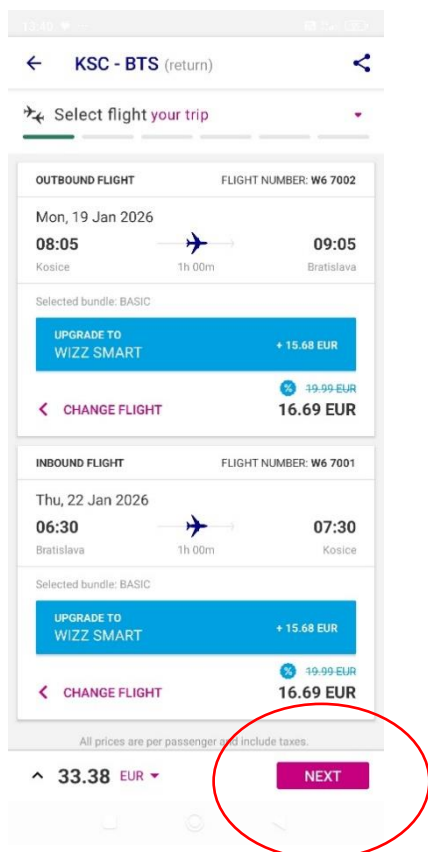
13:40

KSC - BTS (return)

Select flight your trip

OUTBOUND FLIGHT

FLIGHT NUMBER: W6 7002

Mon, 19 Jan 2026

08:05

09:05

Kosice

1h 00m

Bratislava

Selected bundle: BASIC

UPGRADE TO
WIZZ SMART

+ 15.68 EUR

19.99 EUR

CHANGE FLIGHT

16.69 EUR

INBOUND FLIGHT

FLIGHT NUMBER: W6 7001

Thu, 22 Jan 2026

06:30

07:30

Bratislava

1h 00m

Kosice

Selected bundle: BASIC

UPGRADE TO
WIZZ SMART

+ 15.68 EUR

19.99 EUR

CHANGE FLIGHT

16.69 EUR

All prices are per passenger and include taxes.

33.38 EUR

NEXT